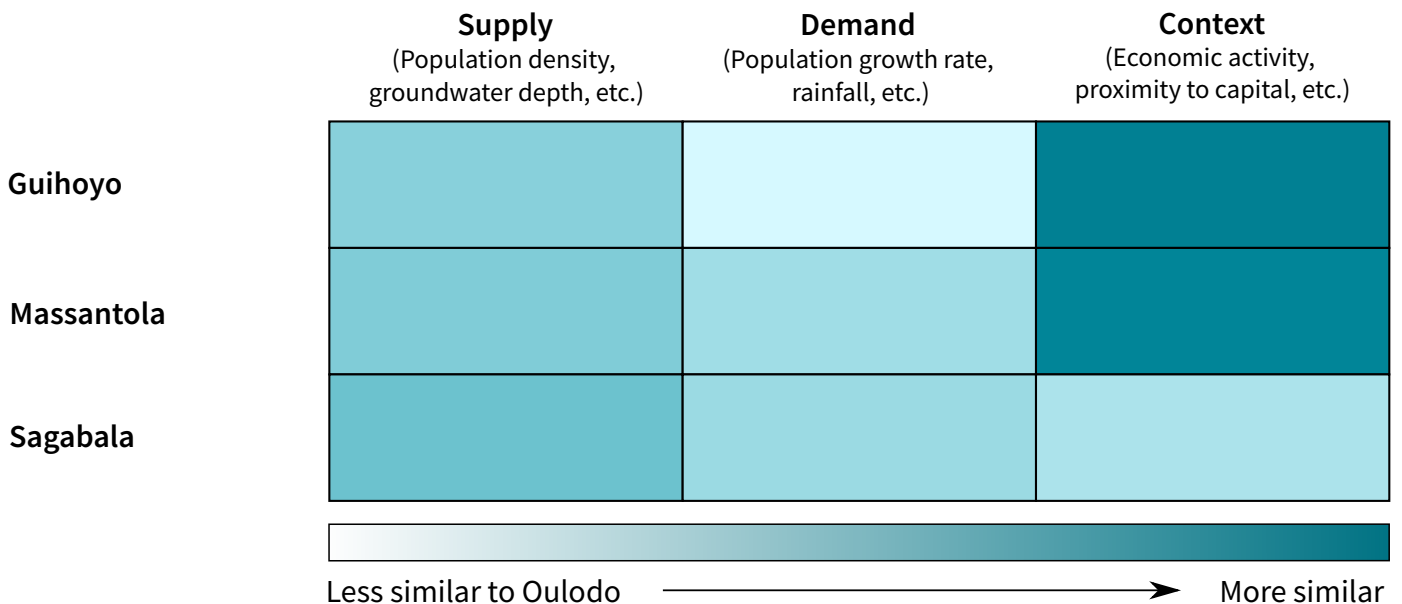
| | **Supply** (Population density, groundwater depth, etc.) | **Demand** (Population growth rate, rainfall, etc.) | **Context** (Economic activity, proximity to capital, etc.) |
|---|---|---|---|
| **Guihoyo** | | | |
| **Massantola** | | | |
| **Sagabala** | | | |

Less similar to Oulodo → More similar